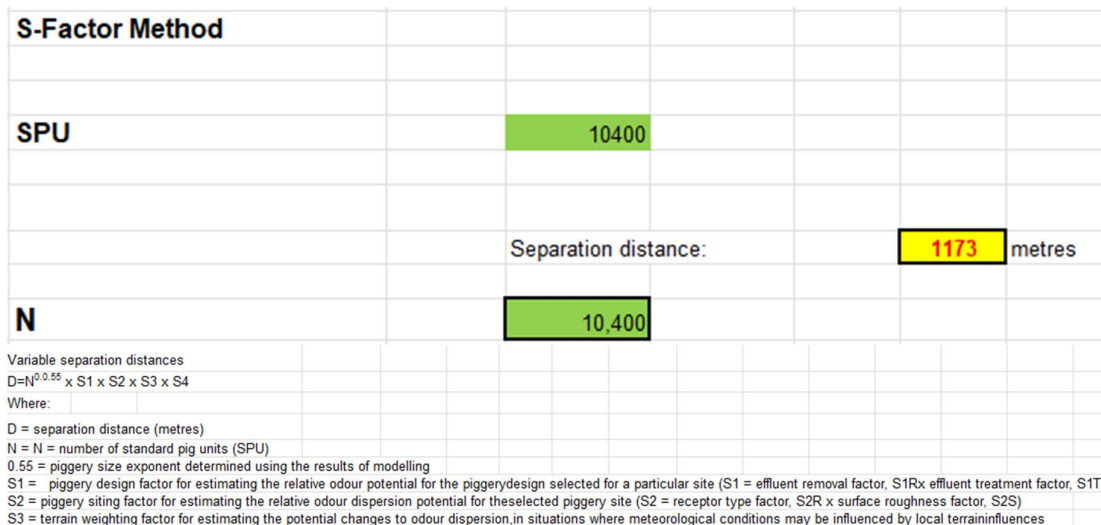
S-Factor Method

SPU

10400

Separation distance:

1173

metres

N

10,400

Variable separation distances

D=N$^{0.0.55}$ x S1 x S2 x S3 x S4

Where:

D = separation distance (metres)

N = N = number of standard pig units (SPU)

0.55 = piggery size exponent determined using the results of modelling

S1 = piggery design factor for estimating the relative odour potential for the piggerydesign selected for a particular site (S1 = effluent removal factor, S1Rx effluent treatment factor, S1T

S2 = piggery siting factor for estimating the relative odour dispersion potential for theselected piggery site (S2 = receptor type factor, S2R x surface roughness factor, S2S)

S3 = terrain weighting factor for estimating the potential changes to odour dispersion,in situations where meteorological conditions may be influenced by local terraininfluences